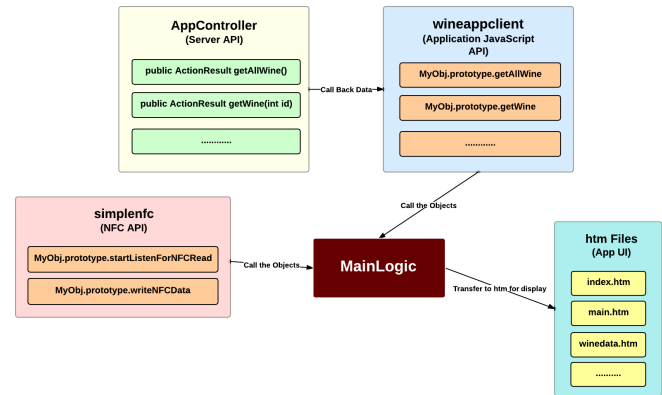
AppController
(Server API)

public ActionResult getAllWine()

public ActionResult getWine(int id)

.............

Call Back Data

wineappclient
(Application JavaScript API)

MyObj.prototype.getAllWine

MyObj.prototype.getWine

.............

Call the Objects

simplenfc
(NFC API)

MyObj.prototype.startListenForNFCRead

MyObj.prototype.writeNFCData

Call the Objects

MainLogic

Transfer to htm for display

htm Files
(App UI)

index.htm

main.htm

winedata.htm

..........